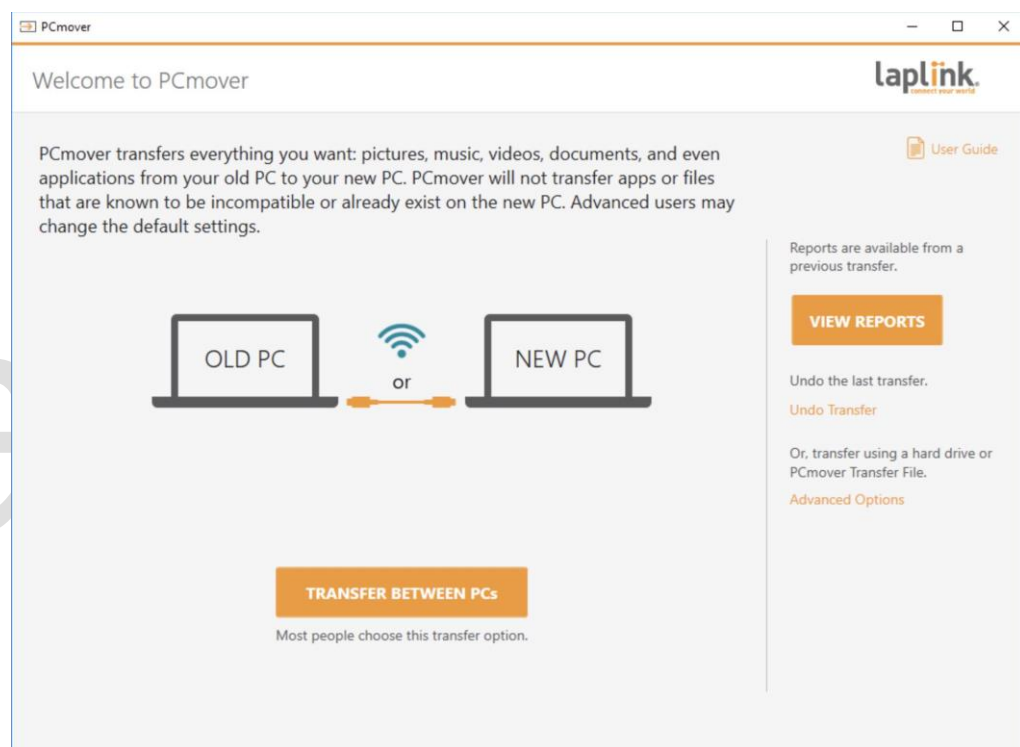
PCmover

Welcome to PCmover

laplink.
connect your world

User Guide

PCmover transfers everything you want: pictures, music, videos, documents, and even applications from your old PC to your new PC. PCmover will not transfer apps or files that are known to be incompatible or already exist on the new PC. Advanced users may change the default settings.

OLD PC

or

NEW PC

TRANSFER BETWEEN PCs

Most people choose this transfer option.

Reports are available from a previous transfer.

VIEW REPORTS

Undo the last transfer.

Undo Transfer

Or, transfer using a hard drive or PCmover Transfer File.

Advanced Options